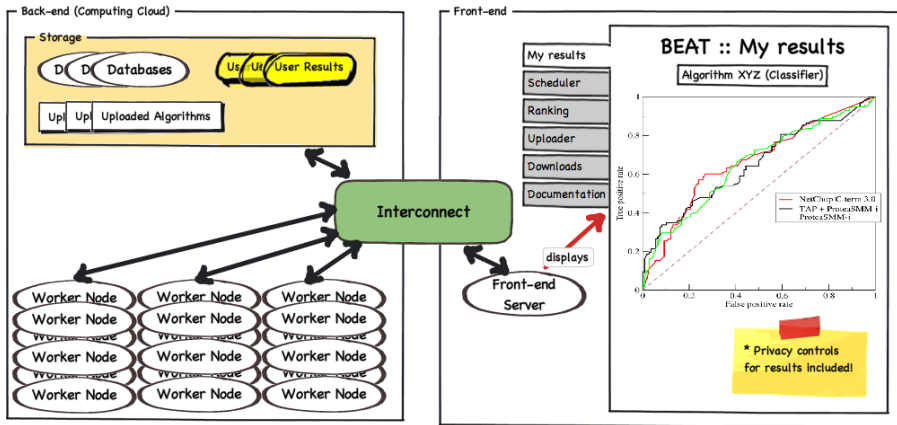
Back-end (Computing Cloud)

Storage

D D Databases

Us Us User Results

Up Up Uploaded Algorithms

Interconnect

Worker Node Worker Node Worker Node
Worker Node Worker Node Worker Node
Worker Node Worker Node Worker Node
Worker Node Worker Node Worker Node
Worker Node Worker Node Worker Node
Worker Node Worker Node Worker Node
Worker Node Worker Node Worker Node

Front-end

My results
Scheduler
Ranking
Uploader
Downloads
Documentation

displays

Front-end Server

BEAT :: My results

Algorithm XYZ (Classifier)

1
0.8
0.6
0.4
0.2
0
0 0.2 0.4 0.6 0.8 1

True positive rate
False positive rate

NetChop C-term 3.0
TAP + ProteaSMM-i
ProteaSMM-i

* Privacy controls for results included!